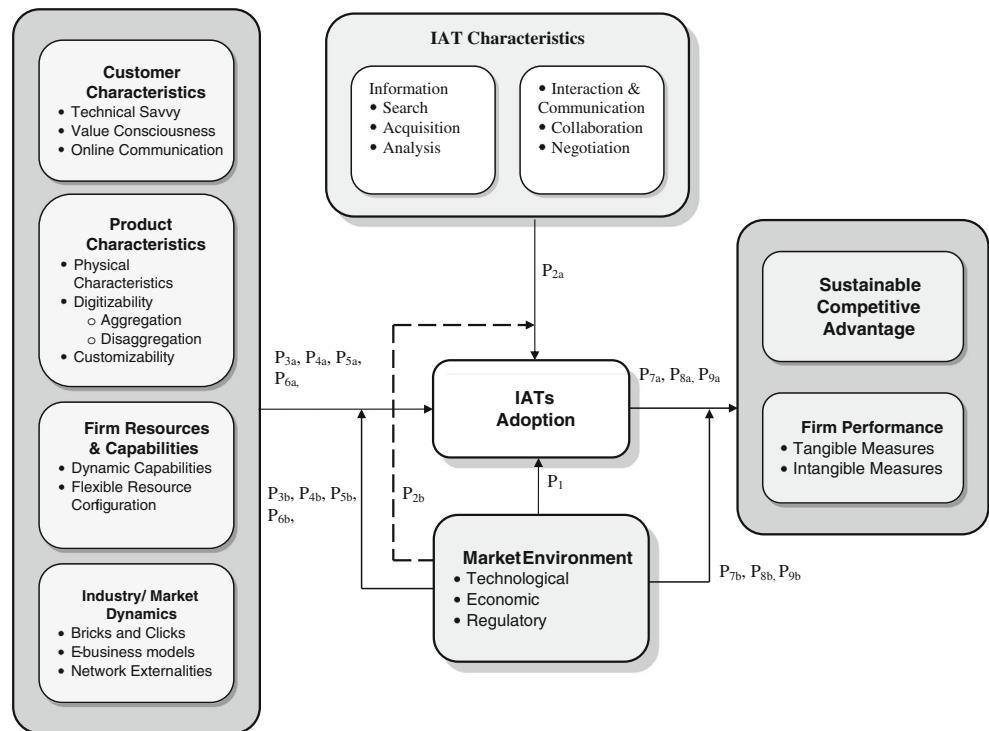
Customer Characteristics
• Technical Savvy
• Value Consciousness
• Online Communication

Product Characteristics
• Physical Characteristics
• Digitizability
o Aggregation
o Disaggregation
• Customizability

Firm Resources & Capabilities
• Dynamic Capabilities
• Flexible Resource Configuration

Industry/ Market Dynamics
• Bricks and Clicks
• E-business models
• Network Externalities

IAT Characteristics

Information
• Search
• Acquisition
• Analysis

• Interaction & Communication
• Collaboration
• Negotiation

$P_{2a}$

$P_{3a}$, $P_{4a}$, $P_{5a}$, $P_{6a,}$

$P_{3b}$, $P_{4b}$, $P_{5b}$, $P_{6b}$,

$P_{2b}$

IATs Adoption

$P_1$

$P_{7a}$, $P_{8a}$, $P_{9a}$

Market Environment
• Technological
• Economic
• Regulatory

$P_{7b}$, $P_{8b}$, $P_{9b}$

Sustainable Competitive Advantage

Firm Performance
• Tangible Measures
• Intangible Measures